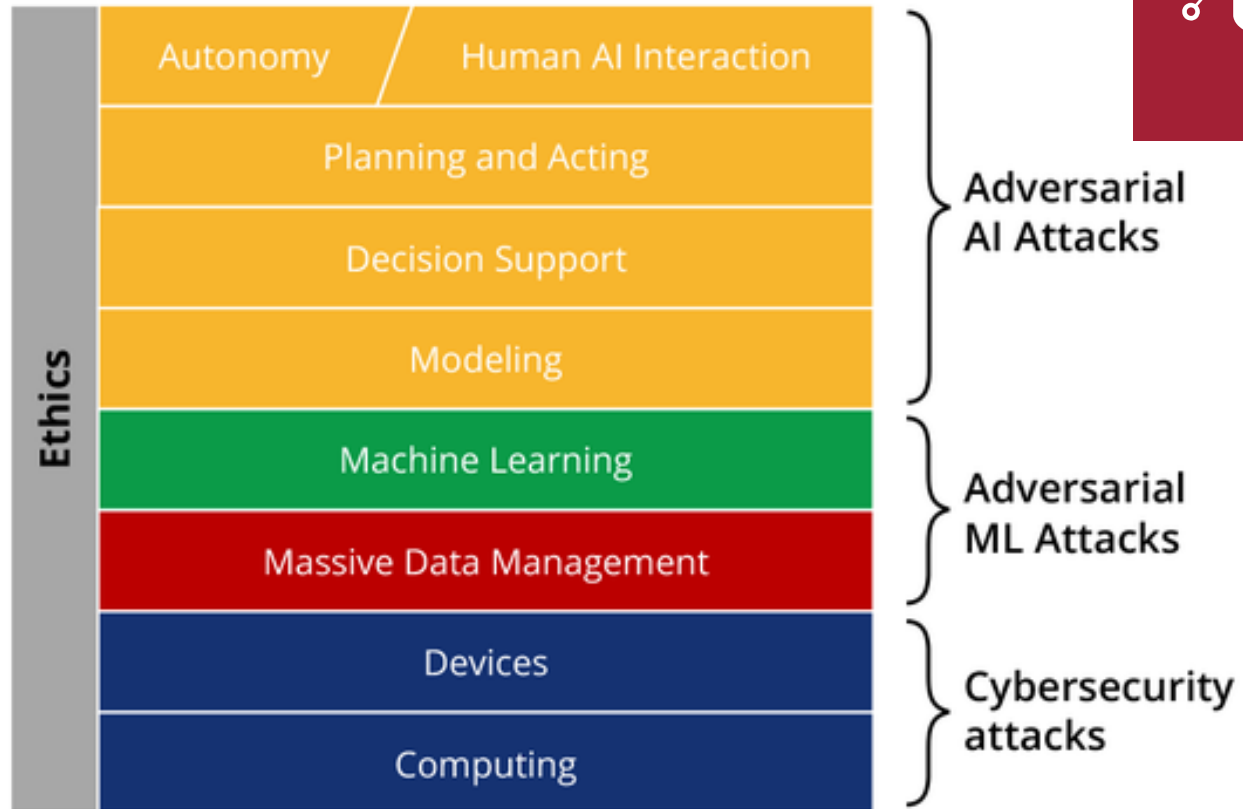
Ethics

Autonomy

Human AI Interaction

Planning and Acting

Decision Support

Modeling

Machine Learning

Massive Data Management

Devices

Computing

Adversarial AI Attacks

Adversarial ML Attacks

Cybersecurity attacks